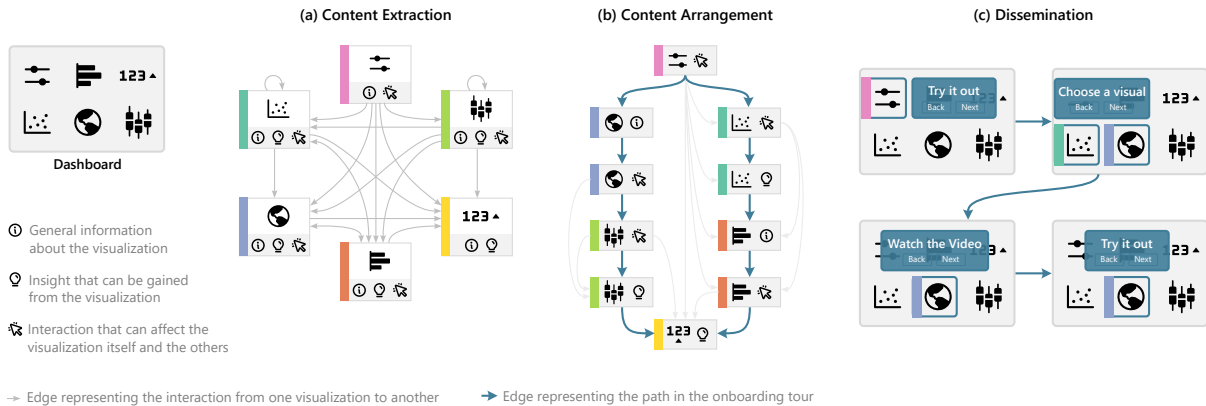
(a) Content Extraction

(b) Content Arrangement

(c) Dissemination

123

Dashboard

General information about the visualization

Insight that can be gained from the visualization

Interaction that can affect the visualization itself and the others

123

123

Try it out
Back Next

Choose a visual
Back Next

123

Watch the Video
Back Next

Try it out
Back Next

123

Edge representing the interaction from one visualization to another

Edge representing the path in the onboarding tour